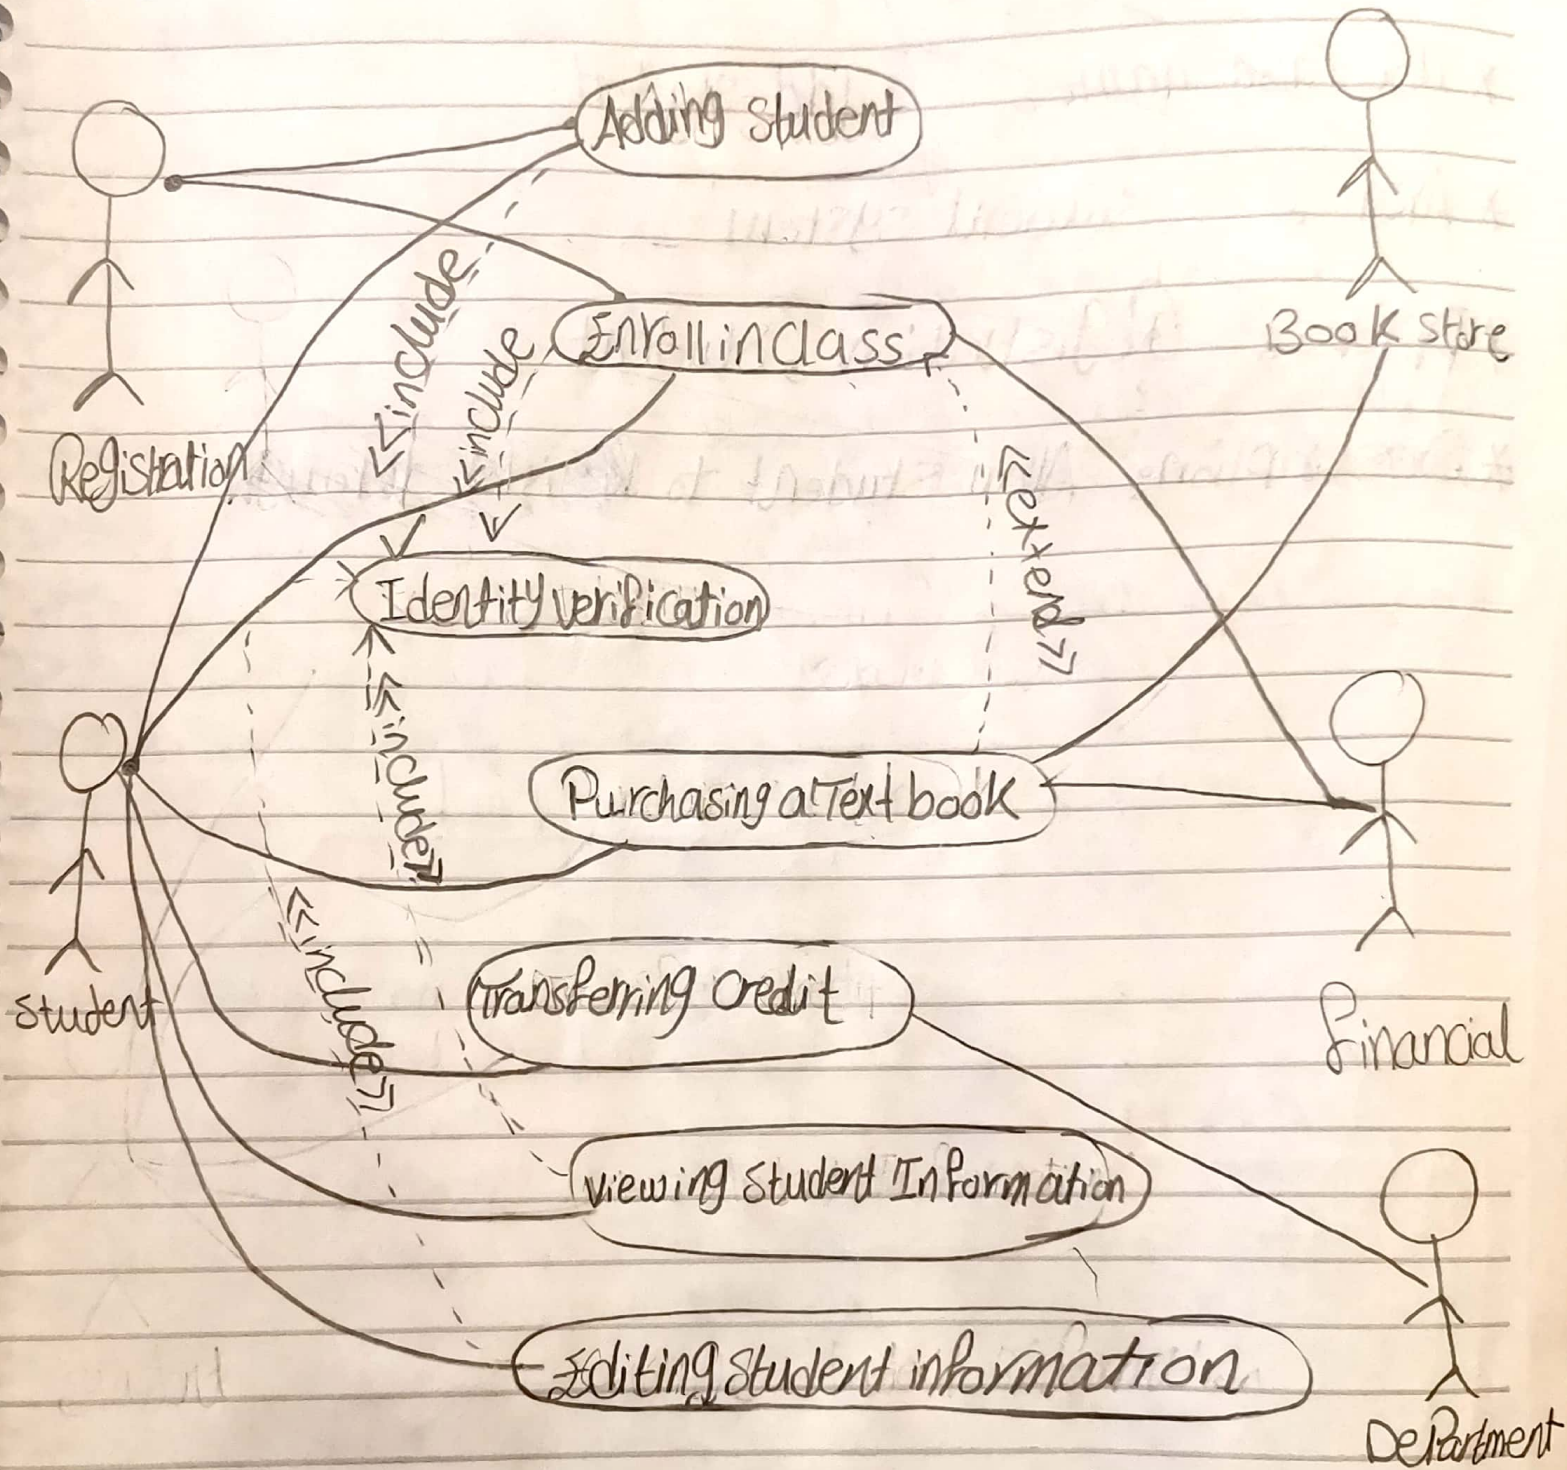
Adding Student

Registration

Enroll in class

<<include

<<include

<<extend>>

Book store

Identity verification

<<include>>

Purchasing a Text book

Financial

Student

<<include>>

Transferring credit

viewing student Information

Editing student information

DePartment